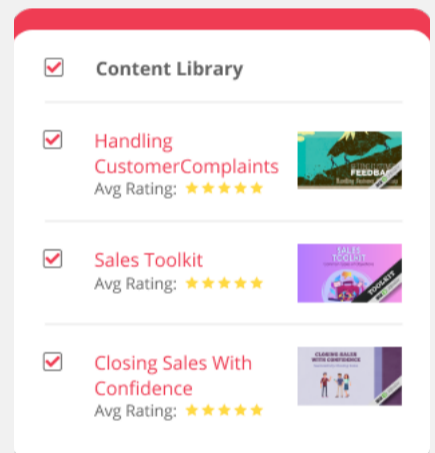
Content Library

Handling CustomerComplaints
Avg Rating: ★★★★★

FEEDBA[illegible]

Sales Toolkit
Avg Rating: ★★★★★

SALES TOOLKIT

TOOLKIT

Closing Sales With Confidence
Avg Rating: ★★★★★

CLOSING SALES WITH CONFIDENCE